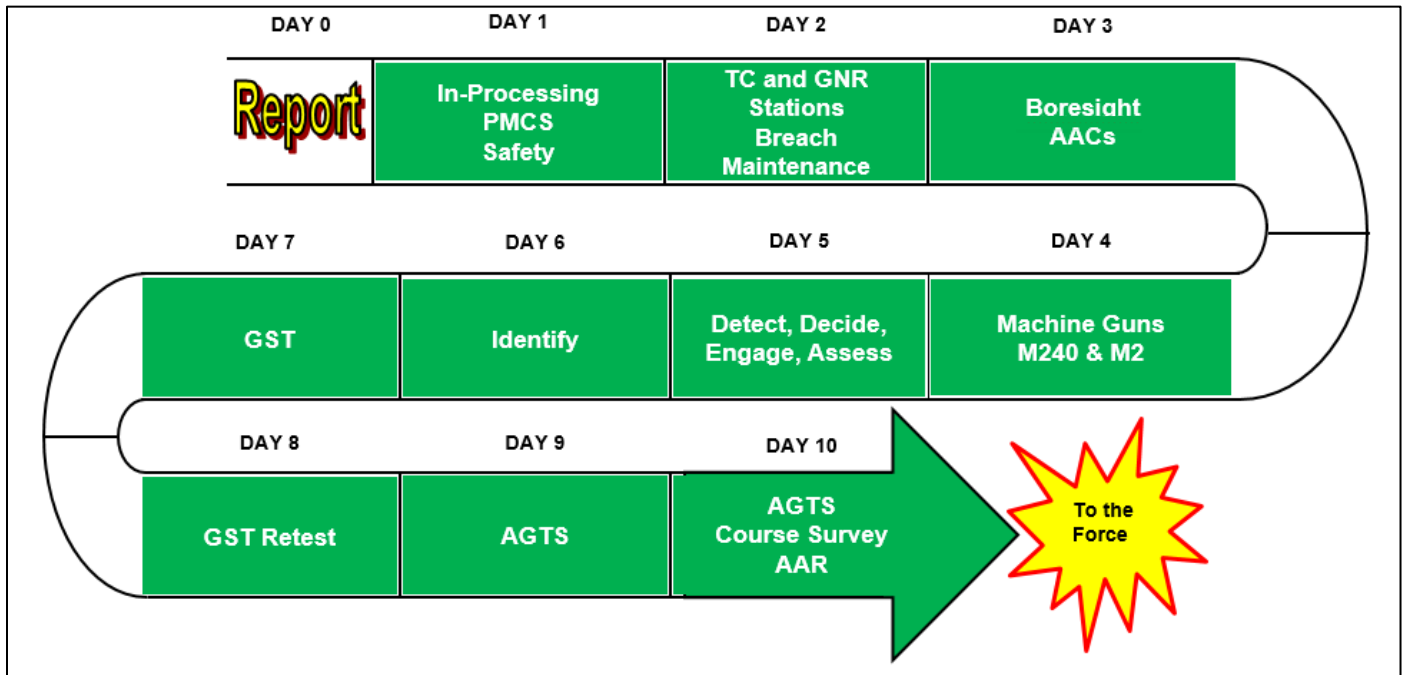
DAY 0

Report

DAY 1

In-Processing
PMCS
Safety

DAY 2

TC and GNR Stations
Breach Maintenance

DAY 3

Boresight
AACs

DAY 4

Machine Guns
M240 & M2

DAY 5

Detect, Decide, Engage, Assess

DAY 6

Identify

DAY 7

GST

DAY 8

GST Retest

DAY 9

AGTS

DAY 10

AGTS
Course Survey
AAR

To the Force